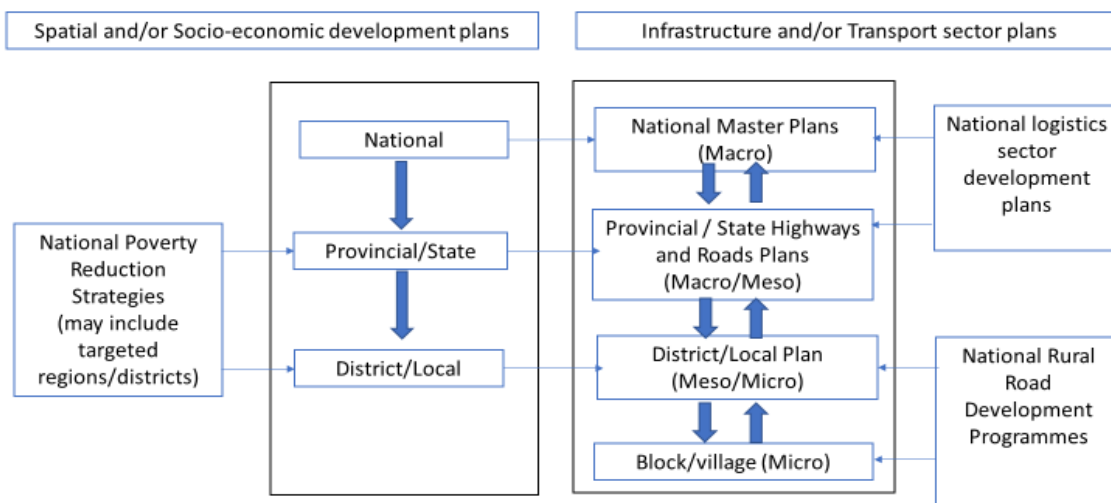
Spatial and/or Socio-economic development plans

Infrastructure and/or Transport sector plans

National Poverty Reduction Strategies (may include targeted regions/districts)

National

Provincial/State

District/Local

National Master Plans (Macro)

Provincial / State Highways and Roads Plans (Macro/Meso)

District/Local Plan (Meso/Micro)

Block/village (Micro)

National logistics sector development plans

National Rural Road Development Programmes